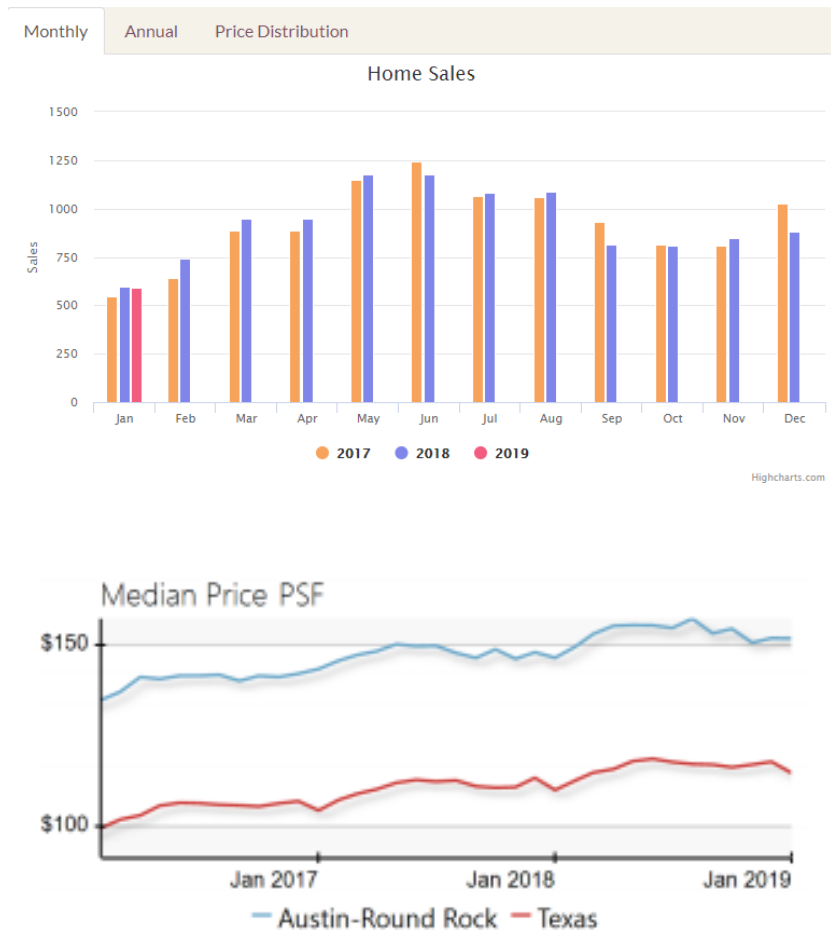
Monthly
Annual
Price Distribution

Home Sales

1500
1250
1000
750
500
250
0

Sales

Jan
Feb
Mar
Apr
May
Jun
Jul
Aug
Sep
Oct
Nov
Dec

2017
2018
2019

Highcharts.com

Median Price PSF

$150
$100

Jan 2017
Jan 2018
Jan 2019

Austin-Round Rock
Texas